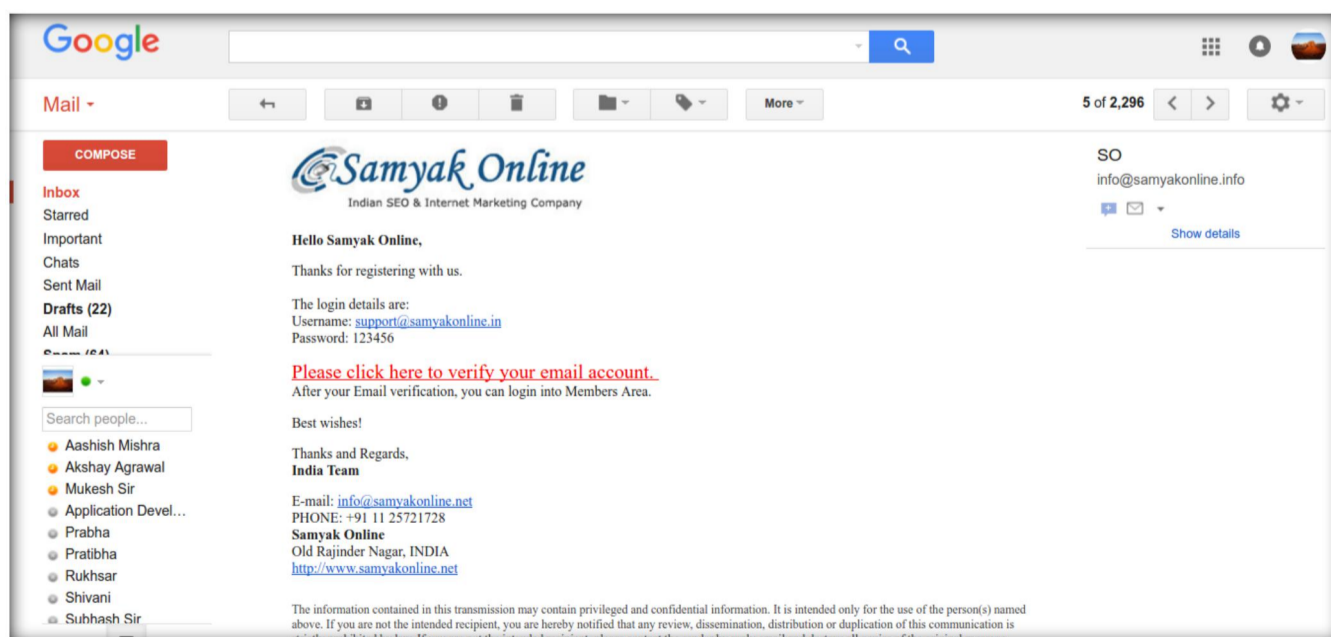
Google

Mail

More

5 of 2,296

COMPOSE

Inbox
Starred
Important
Chats
Sent Mail
Drafts (22)
All Mail
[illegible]

Search people...

Aashish Mishra
Akshay Agrawal
Mukesh Sir
Application Devel...
Prabha
Pratibha
Rukhsar
Shivani
Subhash Sir

Samyak Online
Indian SEO & Internet Marketing Company

Hello Samyak Online,

Thanks for registering with us.

The login details are:
Username: support@samyakonline.in
Password: 123456

Please click here to verify your email account.
After your Email verification, you can login into Members Area.

Best wishes!

Thanks and Regards,
India Team

E-mail: info@samyakonline.net
PHONE: +91 11 25721728
Samyak Online
Old Rajinder Nagar, INDIA
http://www.samyakonline.net

The information contained in this transmission may contain privileged and confidential information. It is intended only for the use of the person(s) named above. If you are not the intended recipient, you are hereby notified that any review, dissemination, distribution or duplication of this communication is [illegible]

SO
info@samyakonline.info
Show details